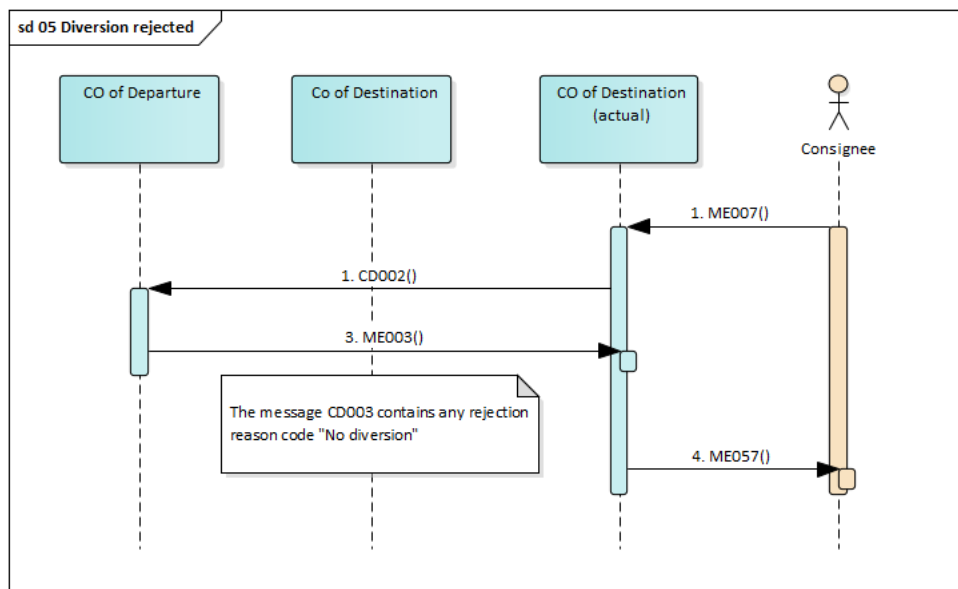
sd 05 Diversion rejected

CO of Departure

Co of Destination

CO of Destination (actual)

Consignee

1. ME007()

1. CD002()

3. ME003()

The message CD003 contains any rejection reason code "No diversion"

4. ME057()